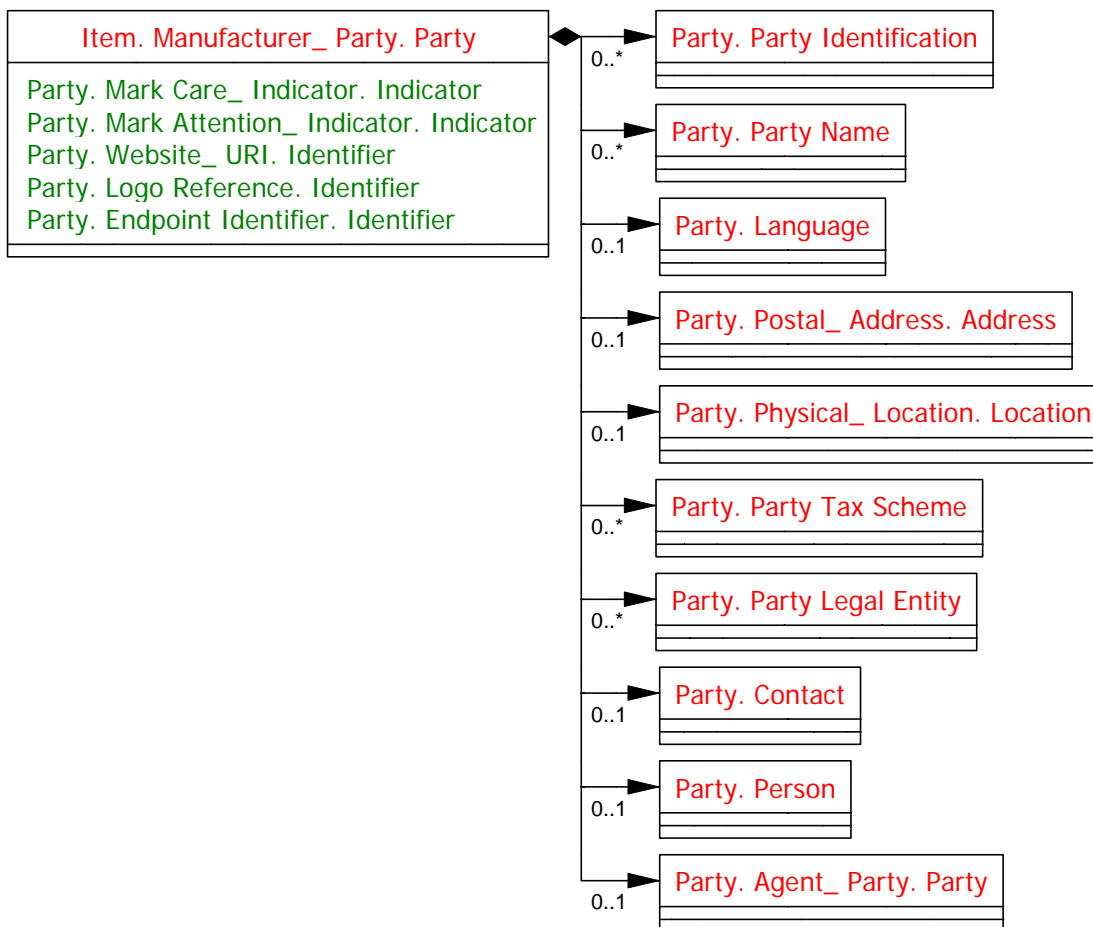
Item. Manufacturer_ Party. Party

Party. Mark Care_ Indicator. Indicator
Party. Mark Attention_ Indicator. Indicator
Party. Website_ URI. Identifier
Party. Logo Reference. Identifier
Party. Endpoint Identifier. Identifier

0..*
Party. Party Identification

0..*
Party. Party Name

0..1
Party. Language

0..1
Party. Postal_ Address. Address

0..1
Party. Physical_ Location. Location

0..*
Party. Party Tax Scheme

0..*
Party. Party Legal Entity

0..1
Party. Contact

0..1
Party. Person

0..1
Party. Agent_ Party. Party